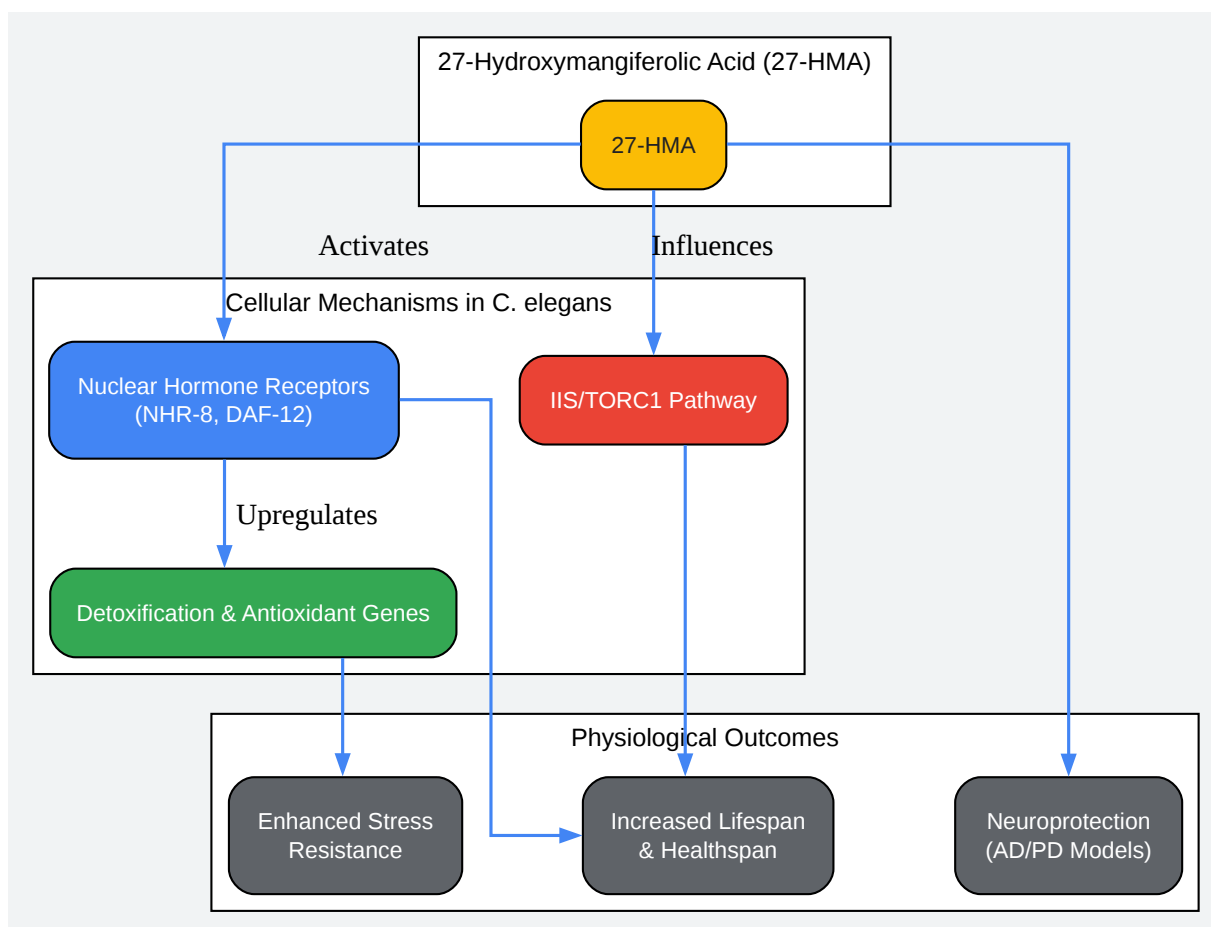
27-Hydroxymangiferolic Acid (27-HMA)

27-HMA

Activates

Influences

Cellular Mechanisms in C. elegans

Nuclear Hormone Receptors (NHR-8, DAF-12)

IIS/TORC1 Pathway

Upregulates

Detoxification & Antioxidant Genes

Physiological Outcomes

Enhanced Stress Resistance

Increased Lifespan & Healthspan

Neuroprotection (AD/PD Models)